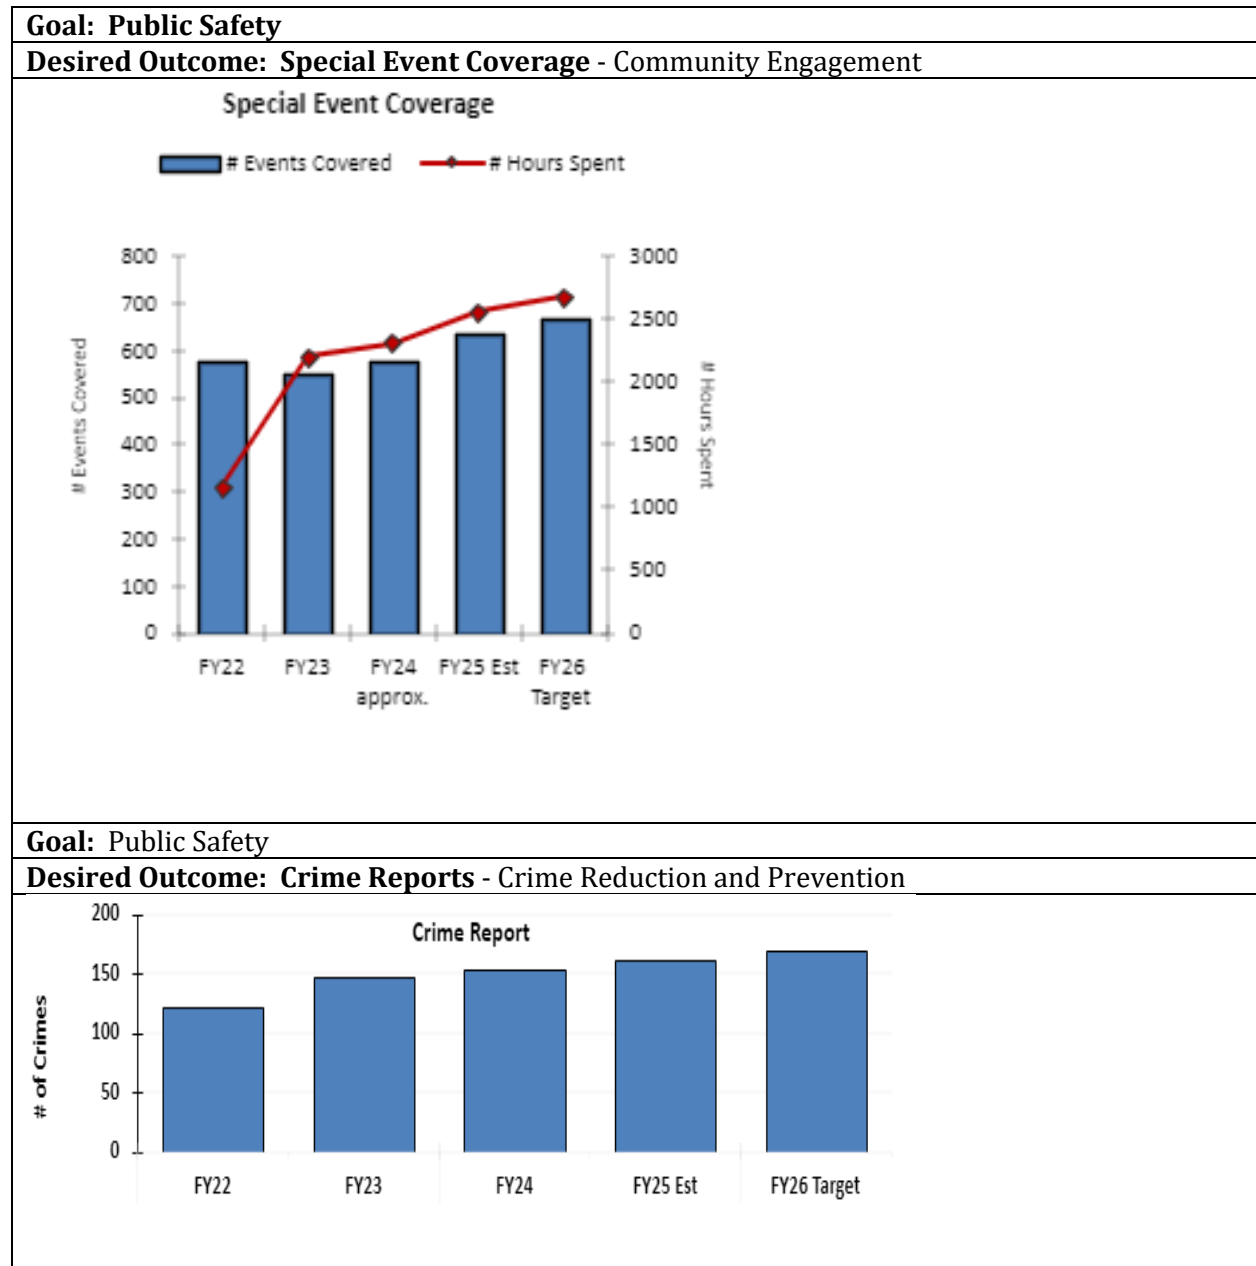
**Goal: Public Safety**

**Desired Outcome: Special Event Coverage** - Community Engagement

Special Event Coverage

# Events Covered  # Hours Spent

# Events Covered

800
700
600
500
400
300
200
100
0

3000
2500
2000
1500
1000
500
0

# Hours Spent

FY22  FY23  FY24 approx.  FY25 Est  FY26 Target

**Goal:** Public Safety

**Desired Outcome: Crime Reports** - Crime Reduction and Prevention

Crime Report

# of Crimes

200
150
100
50
0

FY22  FY23  FY24  FY25 Est  FY26 Target